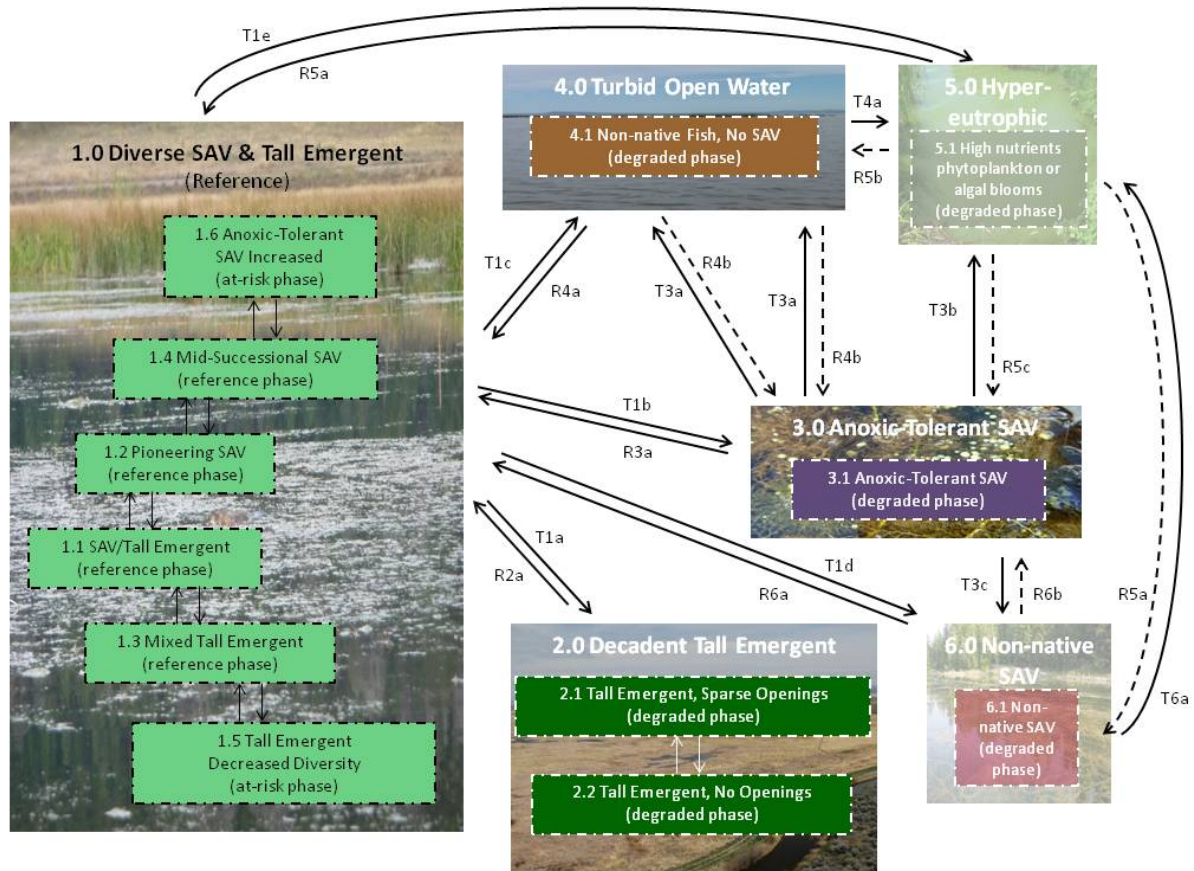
T1e

R5a

1.0 Diverse SAV & Tall Emergent
(Reference)

1.6 Anoxic-Tolerant SAV Increased
(at-risk phase)

1.4 Mid-Successional SAV
(reference phase)

1.2 Pioneering SAV
(reference phase)

1.1 SAV/Tall Emergent
(reference phase)

1.3 Mixed Tall Emergent
(reference phase)

1.5 Tall Emergent Decreased Diversity
(at-risk phase)

4.0 Turbid Open Water

4.1 Non-native Fish, No SAV
(degraded phase)

T4a

R5b

5.0 Hyper-eutrophic

5.1 High nutrients phytoplankton or algal blooms
(degraded phase)

T1c

R4a

T3a

R4b

T3a

R4b

T3b

R5c

T1b

R3a

3.0 Anoxic-Tolerant SAV

3.1 Anoxic-Tolerant SAV
(degraded phase)

T1a

R2a

T1d

R6a

T3c

R6b

R5a

T6a

2.0 Decadent Tall Emergent

2.1 Tall Emergent, Sparse Openings
(degraded phase)

2.2 Tall Emergent, No Openings
(degraded phase)

6.0 Non-native SAV

6.1 Non-native SAV
(degraded phase)